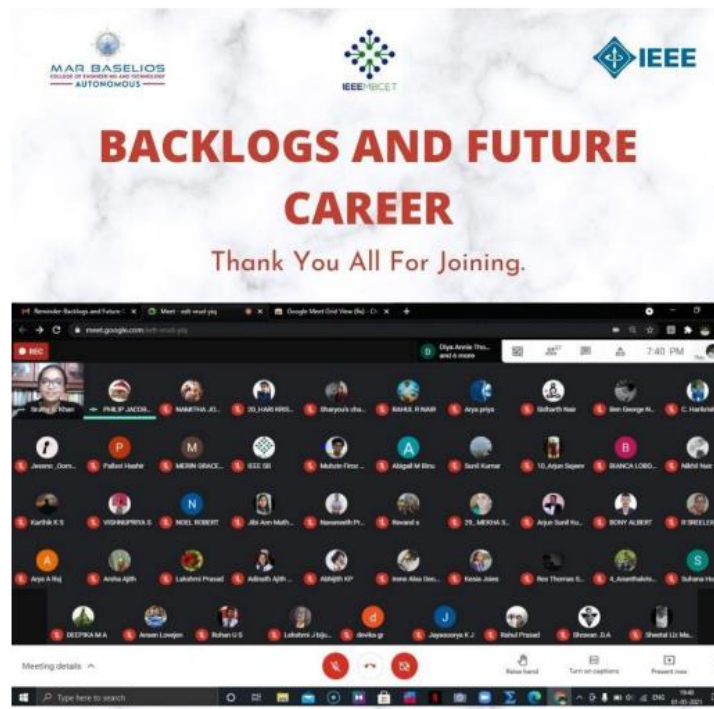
MAR BASELIOS
COLLEGE OF ENGINEERING AND TECHNOLOGY
AUTONOMOUS

IEEEMBCET

IEEE

BACKLOGS AND FUTURE CAREER

Thank You All For Joining.

Reminder: Backlogs and Future C
Meet - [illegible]
Google Meet Grid View (fix)
meet.google.com/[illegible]

REC

Diya Annie Tho... and 6 more

7:40 PM

PHILIP JACOB... NAMITHA JO... 20_HARI KRIS... Sharyou's cha... RAHUL R NAIR Arya priya Sidharth Nair Ben George N... C Harikrish

Jessno_Oom... Pallavi Hashir MERIN GRACE... IEEE SB Mohsin Firoz... Abigail M Binu Sunil Kumar 10_Arjun Sajeev BIANCA LOBO... Nikhil Nair

Karthik K S VISHNUPRIYA S NOEL ROBERT Jibi Ann Math... Navaneeth Pr... Revand s 29_ MEKHA S... Arjun Sunil Ku... BONY ALBERT R SREELEK

Arya A Raj Ansha Ajith Lakshmi Prasad Adinath Ajith ... Abhijith KP Irene Alex Geo... Kesia Jolee Reo Thomas S... 4_Ananthakris... Suhana Ha

DEEPIKA M A Amsen Lovejen Rohan U S Lakshmi J bijo... devika gr Jayasoorya K J Rahul Prasad Shewan .D.A Sheetal Liz Ma...

Meeting details

Raise hand Turn on captions Present now

Type here to search

ENG 19:40 01-03-2021